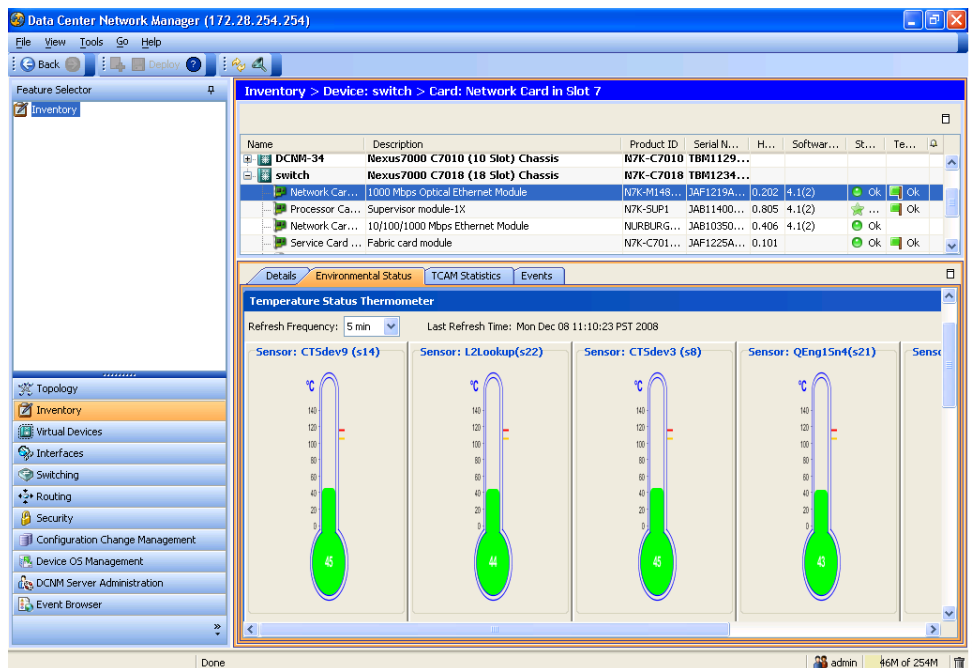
Data Center Network Manager (172.28.254.254)

File View Tools Go Help

Back Deploy

Feature Selector

Inventory

Inventory > Device: switch > Card: Network Card in Slot 7

| Name | Description | Product ID | Serial N... | H... | Softwar... | St... | Te... |
|---|---|---|---|---|---|---|---|
| DCNM-34 | Nexus7000 C7010 (10 Slot) Chassis | N7K-C7010 | TBM1129... | | | | |
| switch | Nexus7000 C7018 (18 Slot) Chassis | N7K-C7018 | TBM1234... | | | | |
| Network Car... | 1000 Mbps Optical Ethernet Module | N7K-M148... | JAF1219A... | 0.202 | 4.1(2) | Ok | Ok |
| Processor Ca... | Supervisor module-1X | N7K-SUP1 | JAB11400... | 0.805 | 4.1(2) | ... | Ok |
| Network Car... | 10/100/1000 Mbps Ethernet Module | NURBURG... | JAB10350... | 0.406 | 4.1(2) | Ok | |
| Service Card ... | Fabric card module | N7K-C701... | JAF1225A... | 0.101 | | Ok | Ok |

Details Environmental Status TCAM Statistics Events

Temperature Status Thermometer

Refresh Frequency: 5 min Last Refresh Time: Mon Dec 08 11:10:23 PST 2008

Sensor: CTSdev9 (s14)
°C
140 120 100 80 60 40 20 0
45

Sensor: L2Lookup(s22)
°C
140 120 100 80 60 40 20 0
44

Sensor: CTSdev3 (s8)
°C
140 120 100 80 60 40 20 0
45

Sensor: QEng1Sn4(s21)
°C
140 120 100 80 60 40 20 0
43

Senso

Topology
Inventory
Virtual Devices
Interfaces
Switching
Routing
Security
Configuration Change Management
Device OS Management
DCNM Server Administration
Event Browser

Done admin 46M of 254M